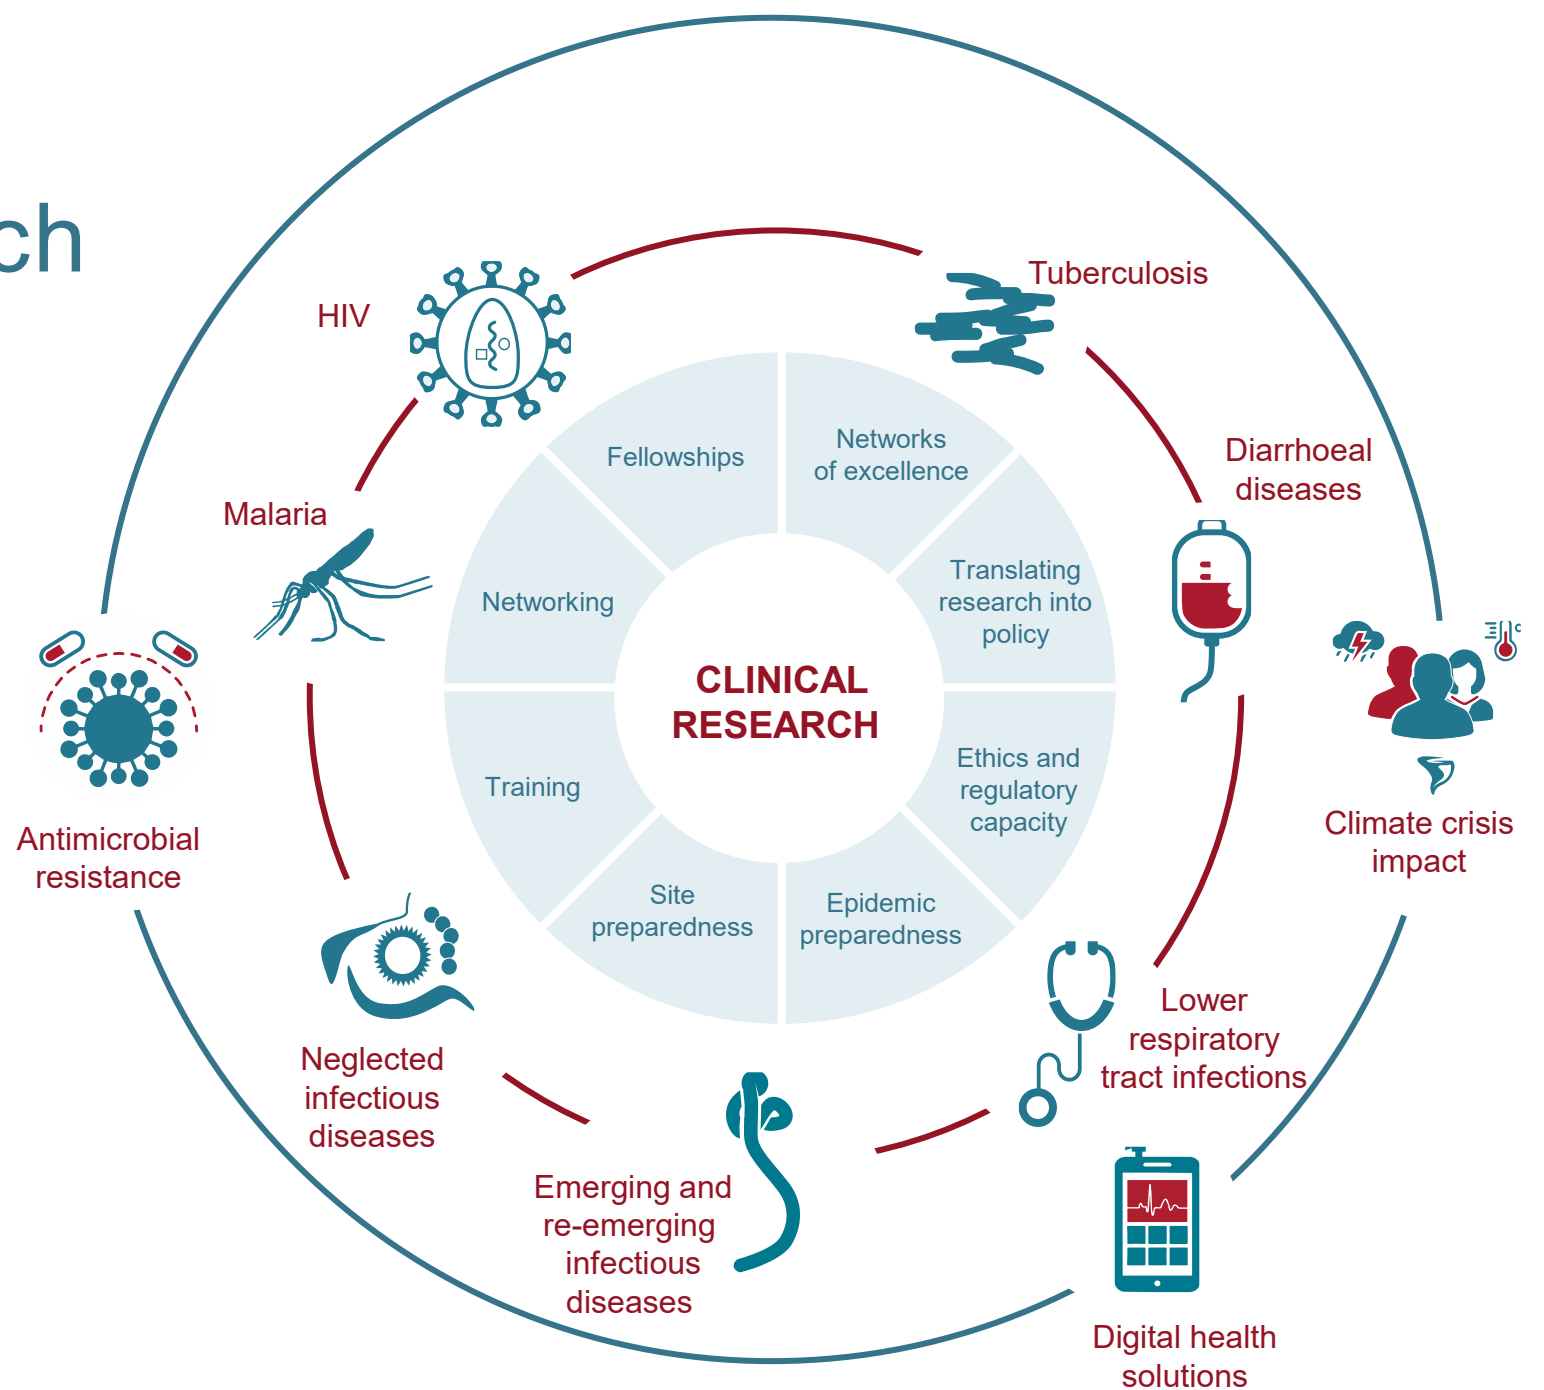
ch

HIV

Tuberculosis

Malaria

Diarrhoeal diseases

Fellowships

Networks of excellence

Networking

Translating research into policy

CLINICAL RESEARCH

Training

Ethics and regulatory capacity

Site preparedness

Epidemic preparedness

Antimicrobial resistance

Climate crisis impact

Neglected infectious diseases

Lower respiratory tract infections

Emerging and re-emerging infectious diseases

Digital health solutions